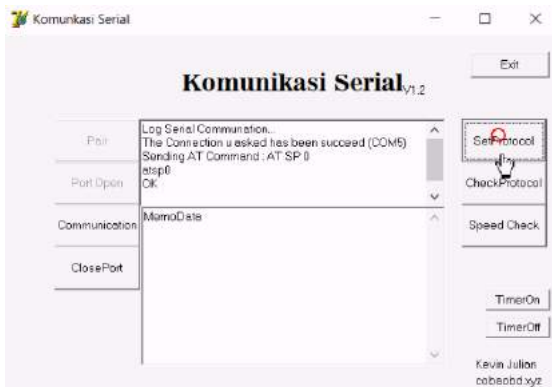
Komunkasi Serial

Exit

Komunikasi Serial$_{V1.2}$

Pair

Port Open

Communication

ClosePort

Log Serial Communication...
The Connection u asked has been succeed (COM5)
Sending AT Command : AT SP 0
atsp0
OK

MemoDate

SetProtocol

CheckProtocol

Speed Check

TimerOn

TimerOff

Kevin Julian
cobaobd.xyz